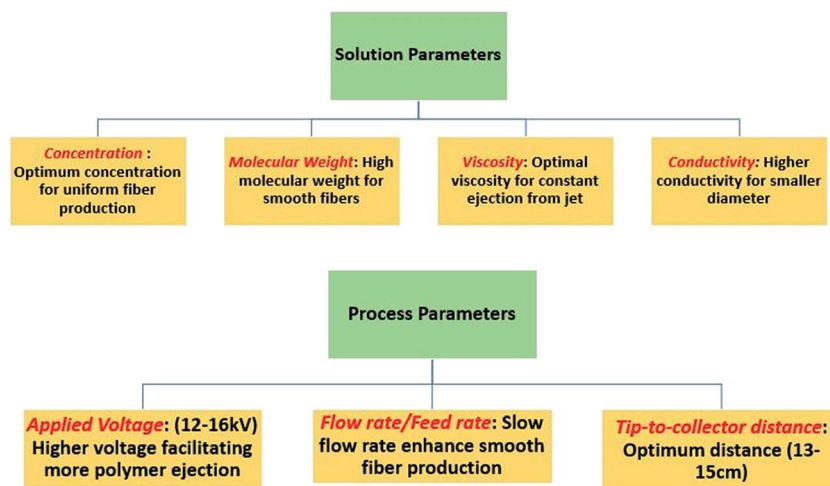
Solution Parameters

Concentration : Optimum concentration for uniform fiber production

Molecular Weight: High molecular weight for smooth fibers

Viscosity: Optimal viscosity for constant ejection from jet

Conductivity: Higher conductivity for smaller diameter

Process Parameters

Applied Voltage: (12-16kV) Higher voltage facilitating more polymer ejection

Flow rate/Feed rate: Slow flow rate enhance smooth fiber production

Tip-to-collector distance: Optimum distance (13-15cm)